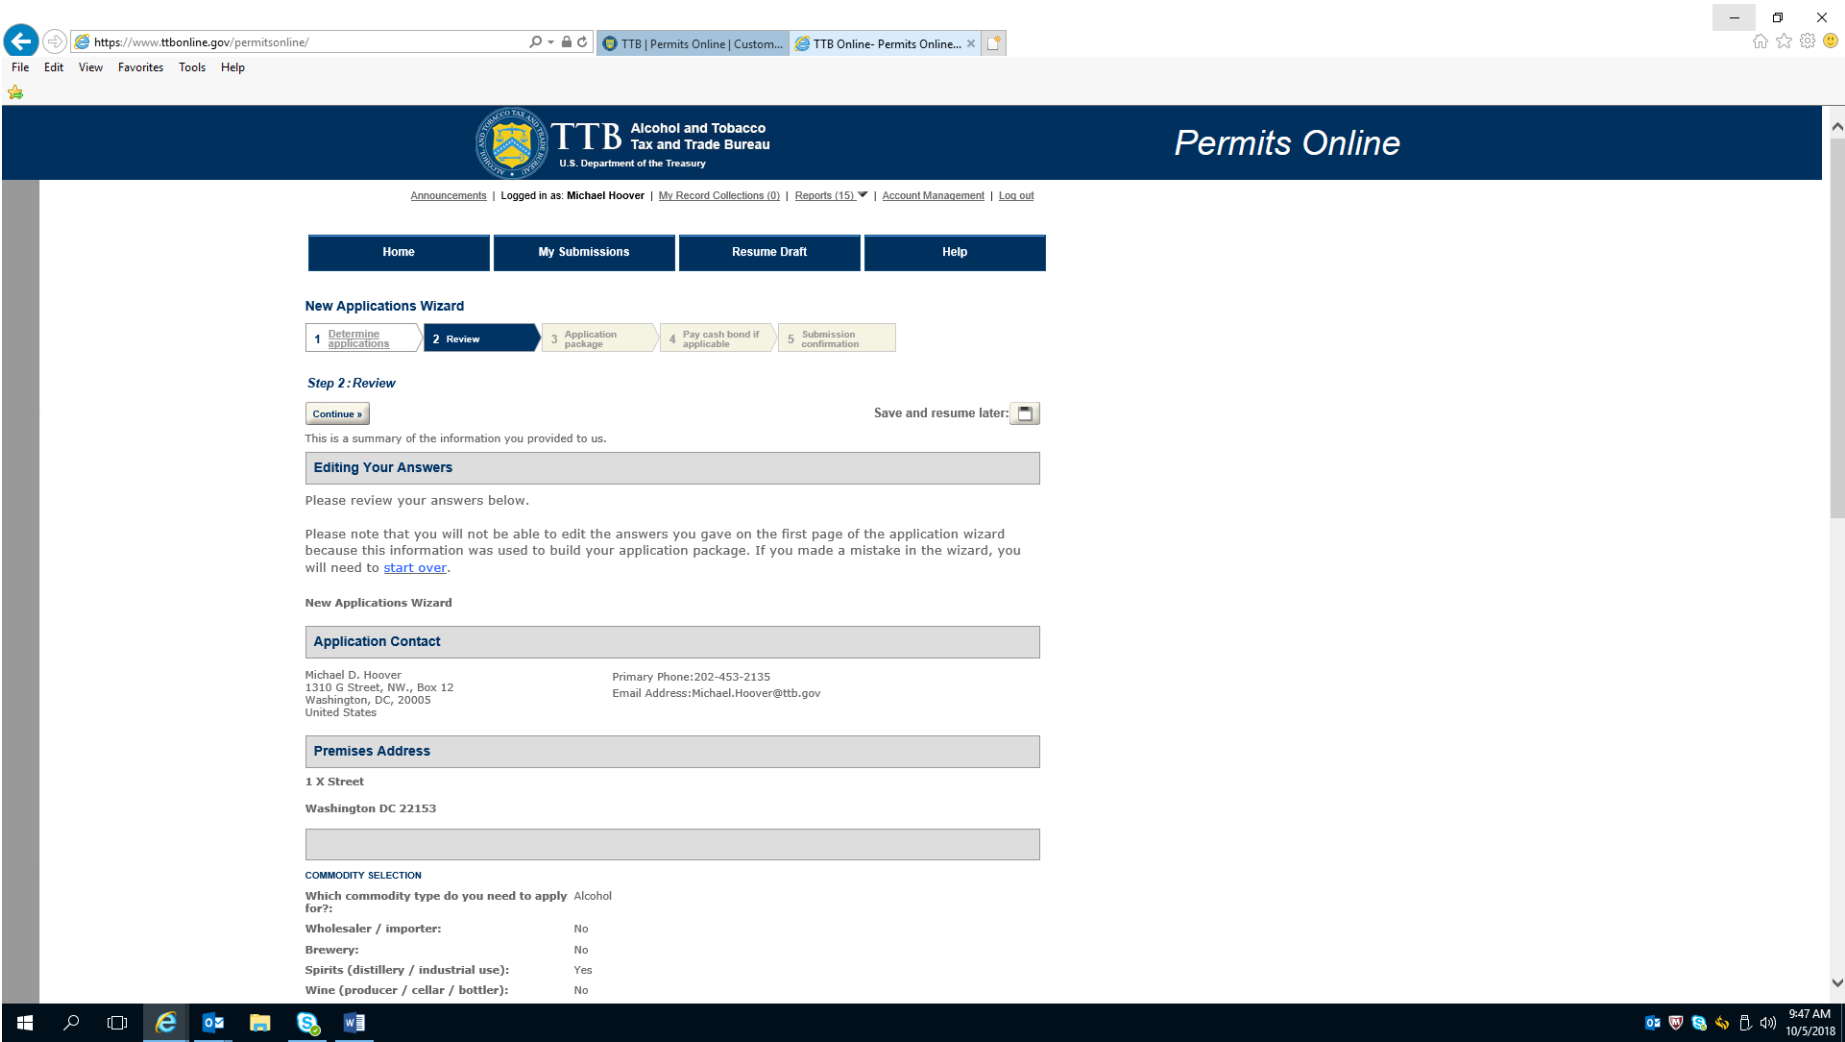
https://www.ttbonline.gov/permitsonline/

TTB | Permits Online | Custom... TTB Online- Permits Online...

File Edit View Favorites Tools Help

TTB Alcohol and Tobacco Tax and Trade Bureau U.S. Department of the Treasury

Permits Online

Announcements | Logged in as: Michael Hoover | My Record Collections (0) | Reports (15) | Account Management | Log out

Home | My Submissions | Resume Draft | Help

New Applications Wizard

1 Determine applications | 2 Review | 3 Application package | 4 Pay cash bond if applicable | 5 Submission confirmation

Step 2 : Review

Continue »

Save and resume later:

This is a summary of the information you provided to us.

Editing Your Answers

Please review your answers below.

Please note that you will not be able to edit the answers you gave on the first page of the application wizard because this information was used to build your application package. If you made a mistake in the wizard, you will need to start over.

New Applications Wizard

Application Contact

Michael D. Hoover
1310 G Street, NW., Box 12
Washington, DC, 20005
United States

Primary Phone:202-453-2135
Email Address:Michael.Hoover@ttb.gov

Premises Address

1 X Street

Washington DC 22153

COMMODITY SELECTION

| | |
|---|---|
| Which commodity type do you need to apply for?: | Alcohol |
| Wholesaler / importer: | No |
| Brewery: | No |
| Spirits (distillery / industrial use): | Yes |
| Wine (producer / cellar / bottler): | No |

9:47 AM
10/5/2018